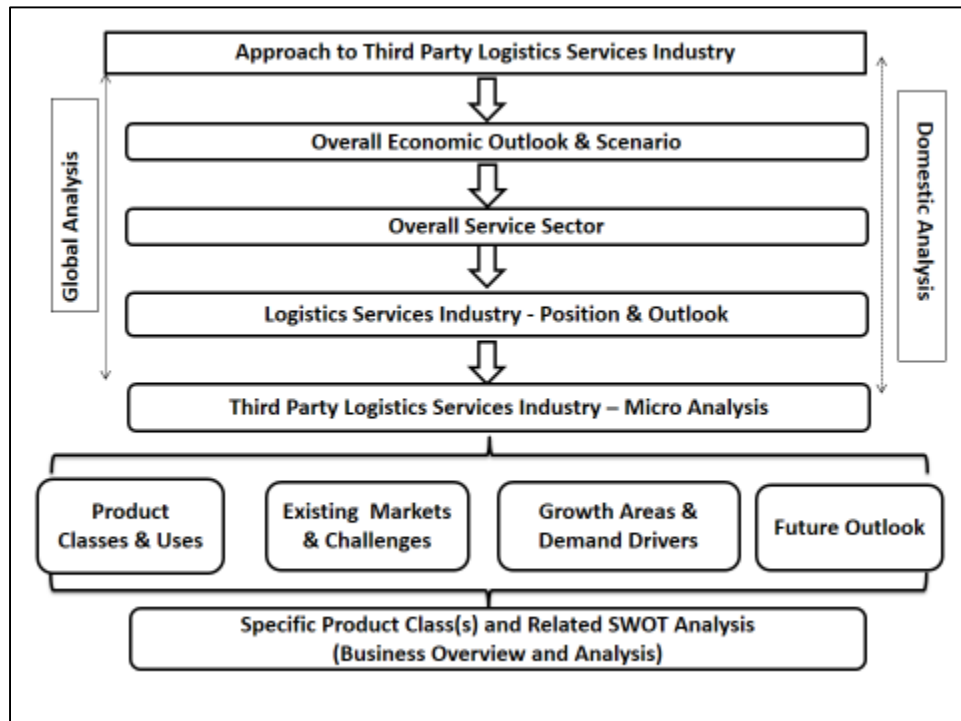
Approach to Third Party Logistics Services Industry

Global Analysis

Domestic Analysis

Overall Economic Outlook & Scenario

Overall Service Sector

Logistics Services Industry - Position & Outlook

Third Party Logistics Services Industry – Micro Analysis

Product Classes & Uses

Existing Markets & Challenges

Growth Areas & Demand Drivers

Future Outlook

Specific Product Class(s) and Related SWOT Analysis (Business Overview and Analysis)